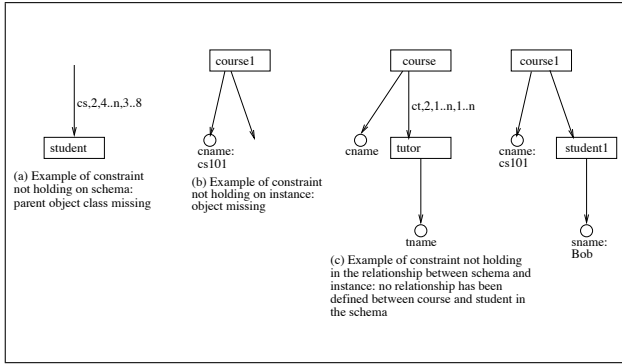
cs,2,4..n,3..8

student

(a) Example of constraint not holding on schema: parent object class missing

course1

cname: cs101

(b) Example of constraint not holding on instance: object missing

course

ct,2,1..n,1..n

cname

tutor

tname

course1

cname: cs101

student1

sname: Bob

(c) Example of constraint not holding in the relationship between schema and instance: no relationship has been defined between course and student in the schema